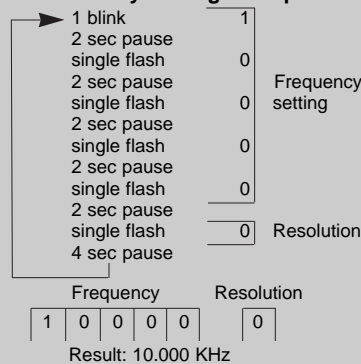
1 blink 1
2 sec pause
single flash 0
2 sec pause
single flash 0
2 sec pause
single flash 0
2 sec pause
single flash 0
2 sec pause
single flash 0
4 sec pause

Frequency setting

Resolution

Frequency Resolution

| 1 | 0 | 0 | 0 | 0 |
|---|---|---|---|---|

| 0 |
|---|

Result: 10.000 KHz